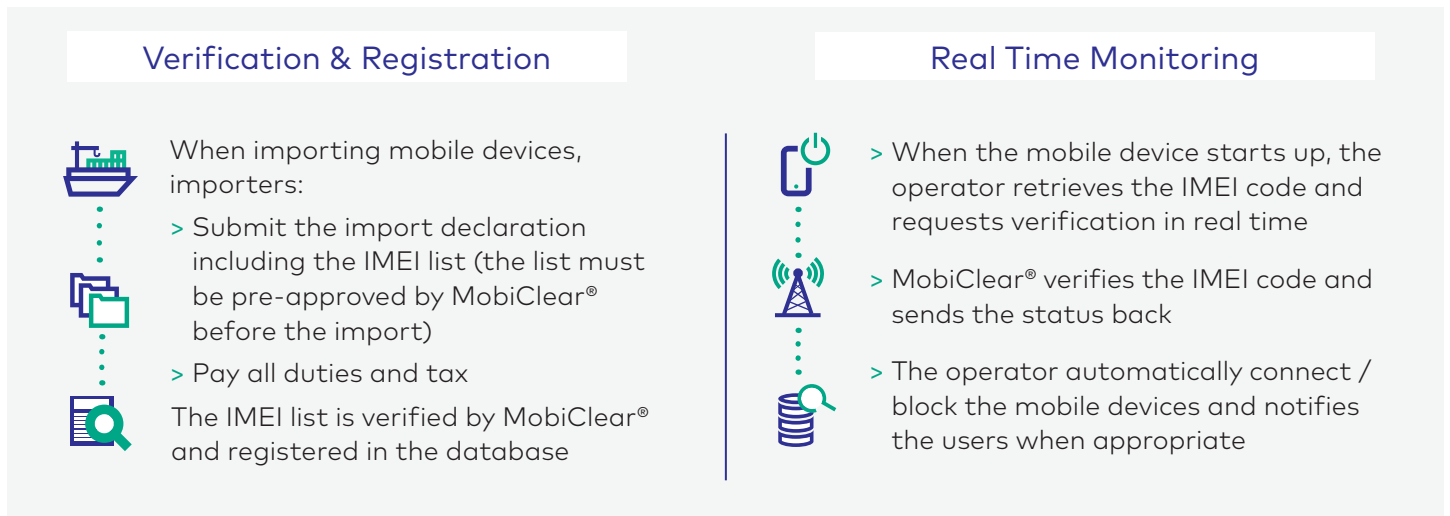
Verification & Registration

When importing mobile devices, importers:

> Submit the import declaration including the IMEI list (the list must be pre-approved by MobiClear® before the import)

> Pay all duties and tax

The IMEI list is verified by MobiClear® and registered in the database

Real Time Monitoring

> When the mobile device starts up, the operator retrieves the IMEI code and requests verification in real time

> MobiClear® verifies the IMEI code and sends the status back

> The operator automatically connect / block the mobile devices and notifies the users when appropriate